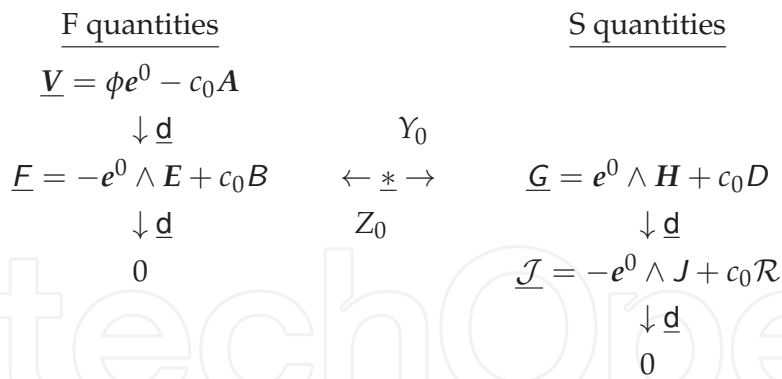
F quantities

S quantities

$\underline{\boldsymbol{V}} = \phi \boldsymbol{e}^0 - c_0 \boldsymbol{A}$

$\downarrow \underline{\mathsf{d}}$

$Y_0$

$\underline{F} = -\boldsymbol{e}^0 \wedge \boldsymbol{E} + c_0 B$

$\leftarrow \underline{*} \rightarrow$

$\underline{G} = \boldsymbol{e}^0 \wedge \boldsymbol{H} + c_0 D$

$\downarrow \underline{\mathsf{d}}$

$Z_0$

$\downarrow \underline{\mathsf{d}}$

$0$

$\underline{\mathcal{J}} = -\boldsymbol{e}^0 \wedge J + c_0 \mathcal{R}$

$\downarrow \underline{\mathsf{d}}$

$0$